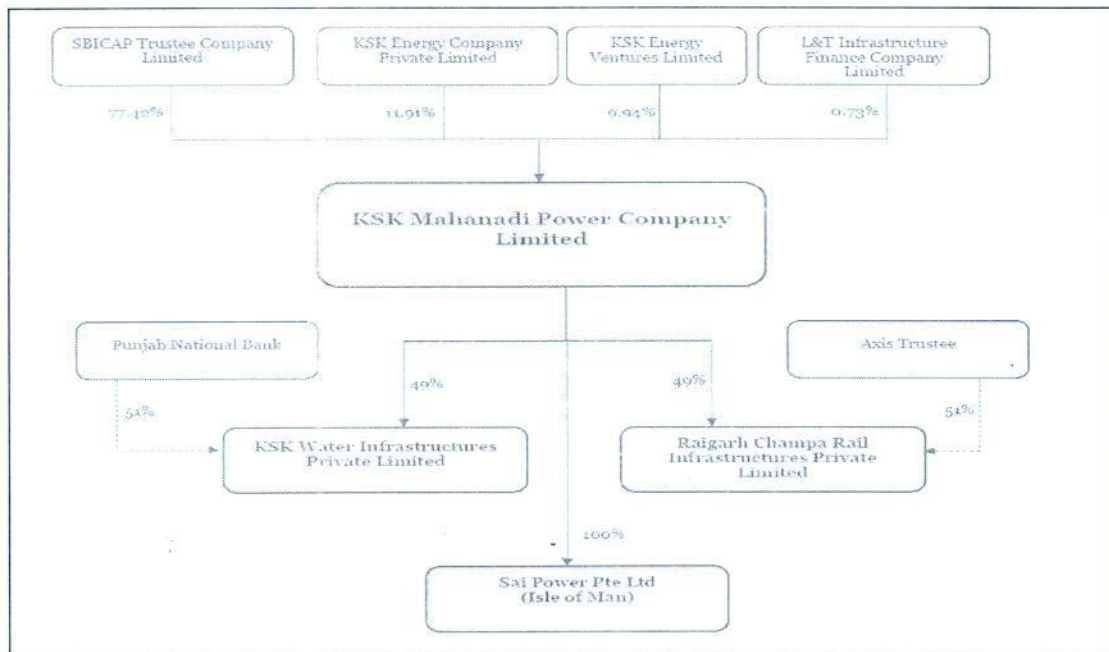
SBICAP Trustee Company Limited

KSK Energy Company Private Limited

KSK Energy Ventures Limited

L&T Infrastructure Finance Company Limited

77.42%

11.91%

9.94%

0.73%

KSK Mahanadi Power Company Limited

Punjab National Bank

Axis Trustee

49%

49%

51%

51%

KSK Water Infrastructures Private Limited

Raigarh Champa Rail Infrastructures Private Limited

100%

Sai Power Pte Ltd (Isle of Man)